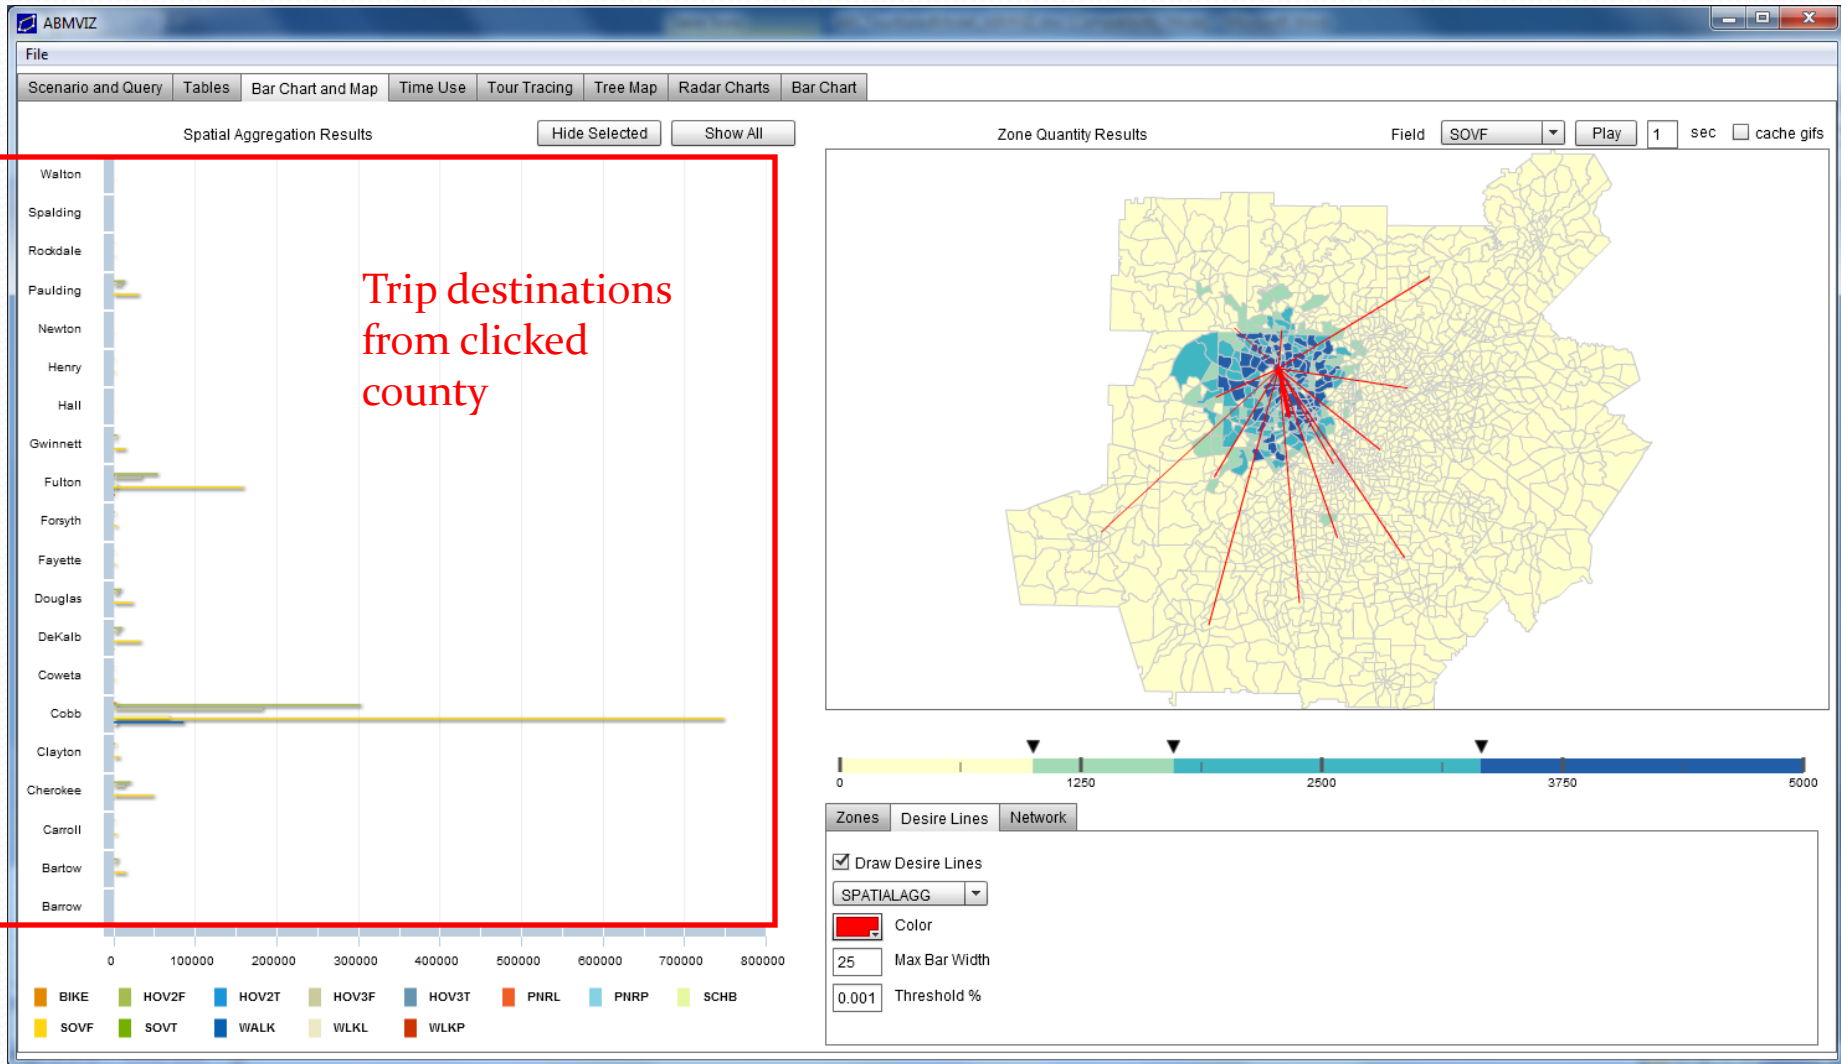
ABMVIZ

File

Scenario and Query | Tables | Bar Chart and Map | Time Use | Tour Tracing | Tree Map | Radar Charts | Bar Chart

Spatial Aggregation Results

Hide Selected

Show All

Walton
Spalding
Rockdale
Paulding
Newton
Henry
Hall
Gwinnett
Fulton
Forsyth
Fayette
Douglas
DeKalb
Coweta
Cobb
Clayton
Cherokee
Carroll
Bartow
Barrow

0 100000 200000 300000 400000 500000 600000 700000 800000

Trip destinations from clicked county

BIKE HOV2F HOV2T HOV3F HOV3T PNRL PNRP SCHB
SOVF SOVT WALK WLKL WLKP

Zone Quantity Results

Field SOVF

Play

1

sec

cache gifs

0 1250 2500 3750 5000

Zones | Desire Lines | Network

Draw Desire Lines

SPATIALAGG

Color

25 Max Bar Width

0.001 Threshold %